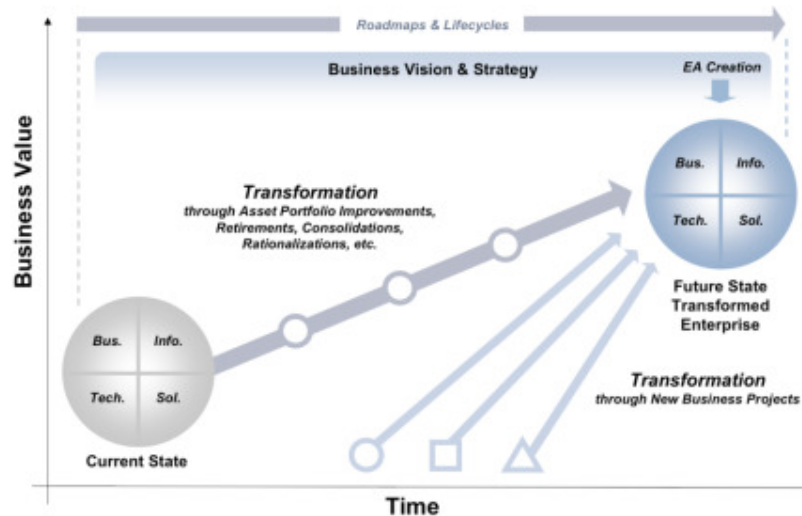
Roadmaps & Lifecycles

Business Vision & Strategy

EA Creation

Business Value

Transformation
through Asset Portfolio Improvements, Retirements, Consolidations, Rationalizations, etc.

Bus.
Info.
Tech.
Sol.

Future State Transformed Enterprise

Bus.
Info.
Tech.
Sol.

Current State

Transformation
through New Business Projects

Time